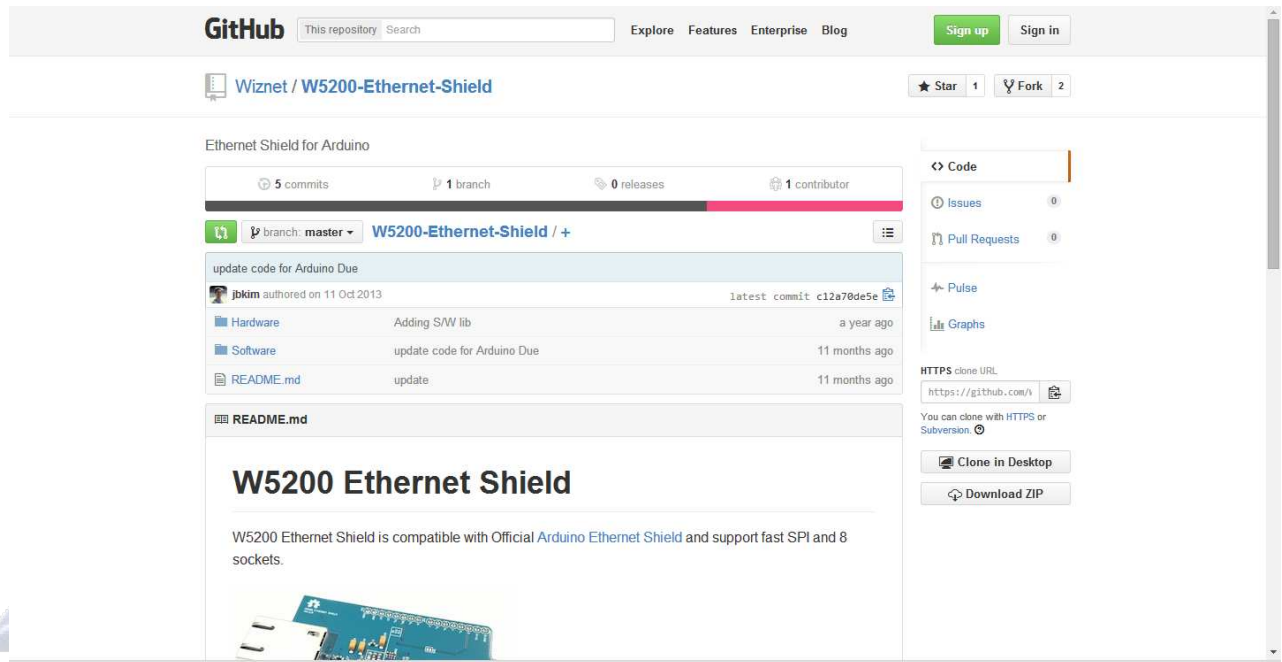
GitHub This repository Search Explore Features Enterprise Blog Sign up Sign in

Wiznet / W5200-Ethernet-Shield

Star 1 Fork 2

Ethernet Shield for Arduino

5 commits 1 branch 0 releases 1 contributor

branch: master W5200-Ethernet-Shield / +

update code for Arduino Due

jbkim authored on 11 Oct 2013 latest commit c12a70de5e

| | | |
|---|---|---|
| Hardware | Adding S/W lib | a year ago |
| Software | update code for Arduino Due | 11 months ago |
| README.md | update | 11 months ago |

README.md

# W5200 Ethernet Shield

W5200 Ethernet Shield is compatible with Official Arduino Ethernet Shield and support fast SPI and 8 sockets.

Code
Issues 0
Pull Requests 0
Pulse
Graphs

HTTPS clone URL
https://github.com/\

You can clone with HTTPS or Subversion.

Clone in Desktop
Download ZIP